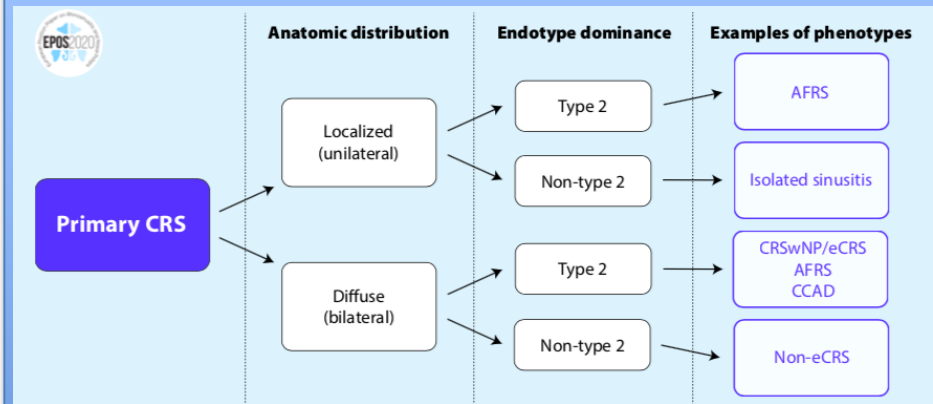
EPOS2020

Anatomic distribution

Endotype dominance

Examples of phenotypes

Primary CRS

Localized (unilateral)

Diffuse (bilateral)

Type 2

Non-type 2

Type 2

Non-type 2

AFRS

Isolated sinusitis

CRSwNP/eCRS
AFRS
CCAD

Non-eCRS